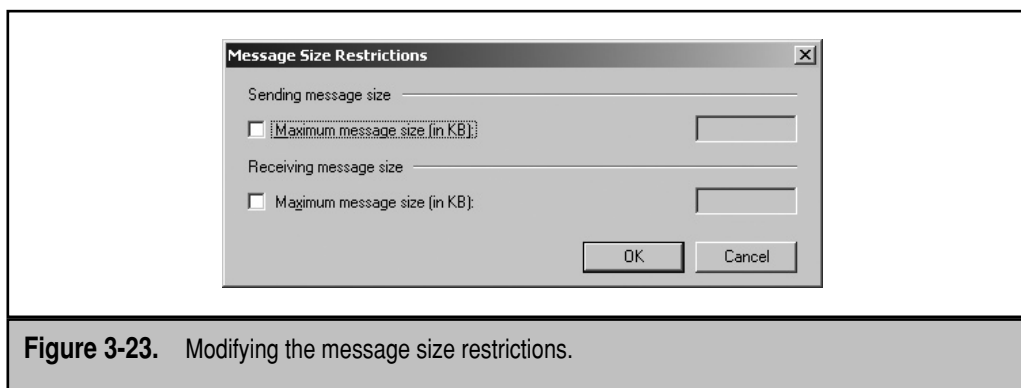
Message Size Restrictions

Sending message size

Maximum message size (in KB):

Receiving message size

Maximum message size (in KB):

OK

Cancel

Figure 3-23. Modifying the message size restrictions.